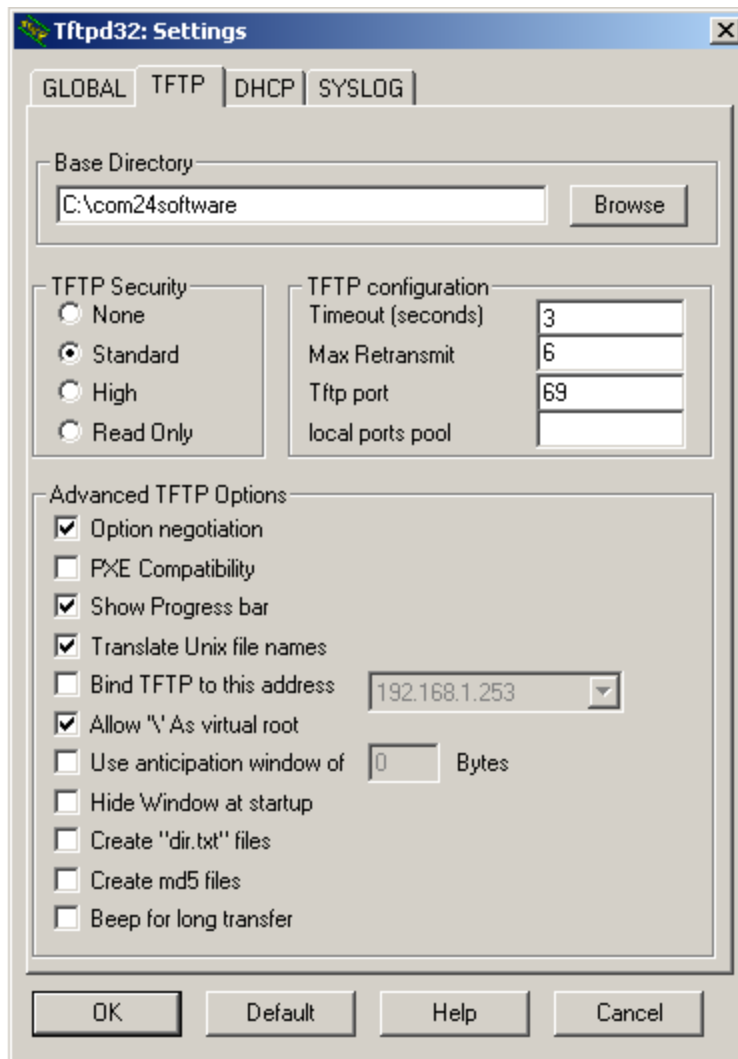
Tftpd32: Settings

GLOBAL | TFTP | DHCP | SYSLOG

Base Directory
C:\com24software
Browse

TFTP Security
None
Standard
High
Read Only

TFTP configuration
Timeout (seconds) 3
Max Retransmit 6
Tftp port 69
local ports pool

Advanced TFTP Options
Option negotiation
PXE Compatibility
Show Progress bar
Translate Unix file names
Bind TFTP to this address 192.168.1.253
Allow '\' As virtual root
Use anticipation window of 0 Bytes
Hide Window at startup
Create "dir.txt" files
Create md5 files
Beep for long transfer

OK | Default | Help | Cancel